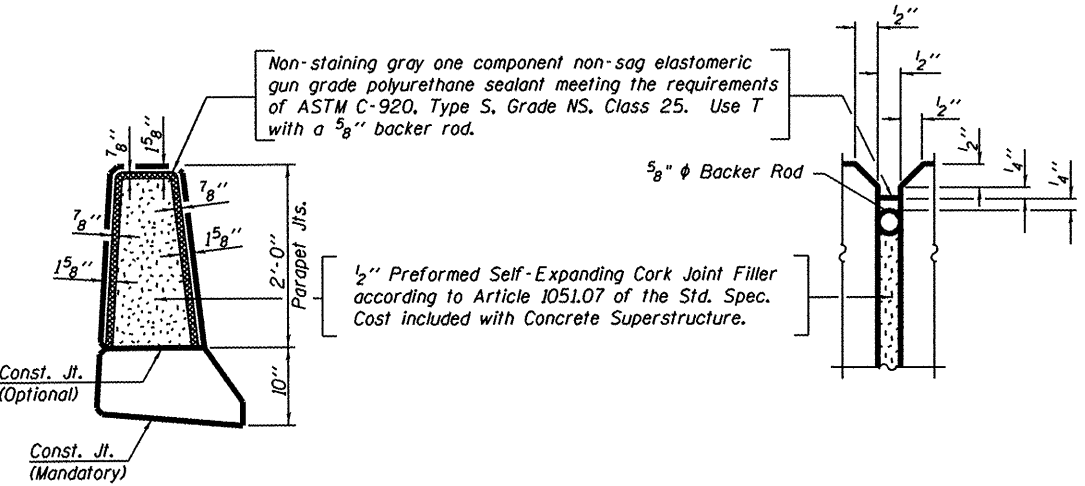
Non-staining gray one component non-sag elastomeric gun grade polyurethane sealant meeting the requirements of ASTM C-920, Type S, Grade NS, Class 25. Use T with a $\frac{5}{8}$'' backer rod.

$\frac{7}{8}$''

$1\frac{5}{8}$''

$\frac{7}{8}$''

$\frac{7}{8}$''

$1\frac{5}{8}$''

$1\frac{5}{8}$''

2'-0''

Parapet Jts.

10''

Const. Jt. (Optional)

Const. Jt. (Mandatory)

$\frac{1}{2}$'' Preformed Self-Expanding Cork Joint Filler according to Article 1051.07 of the Std. Spec. Cost included with Concrete Superstructure.

$\frac{1}{2}$''

$\frac{1}{2}$''

$\frac{1}{2}$''

$\frac{1}{2}$''

$\frac{1}{4}$''

$\frac{1}{4}$''

$\frac{5}{8}$" $\phi$ Backer Rod